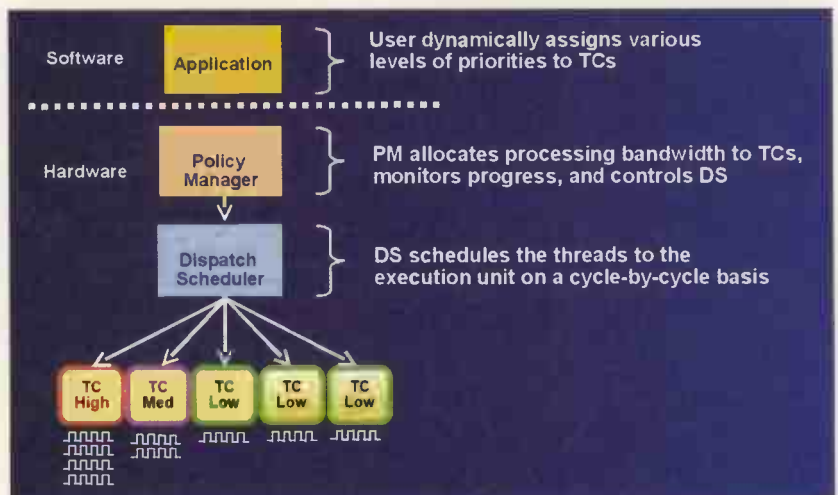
Software

Application

User dynamically assigns various levels of priorities to TCs

Hardware

Policy Manager

PM allocates processing bandwidth to TCs, monitors progress, and controls DS

Dispatch Scheduler

DS schedules the threads to the execution unit on a cycle-by-cycle basis

TC High

TC Med

TC Low

TC Low

TC Low